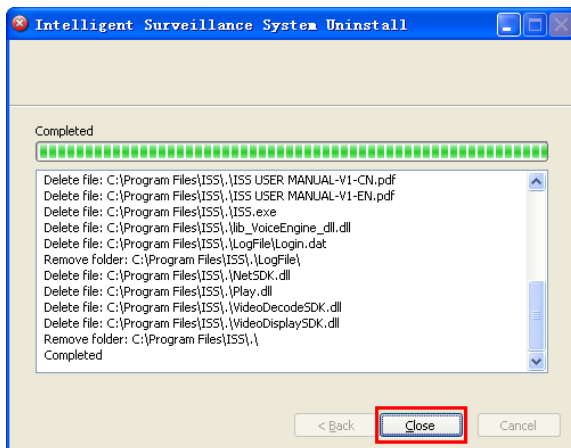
Intelligent Surveillance System Uninstall

Completed

Delete file: C:\Program Files\ISS\.\ISS USER MANUAL-V1-CN.pdf
Delete file: C:\Program Files\ISS\.\ISS USER MANUAL-V1-EN.pdf
Delete file: C:\Program Files\ISS\.\ISS.exe
Delete file: C:\Program Files\ISS\.\lib_VoiceEngine_dll.dll
Delete file: C:\Program Files\ISS\.\LogFile\Login.dat
Remove folder: C:\Program Files\ISS\.\LogFile\
Delete file: C:\Program Files\ISS\.\NetSDK.dll
Delete file: C:\Program Files\ISS\.\Play.dll
Delete file: C:\Program Files\ISS\.\VideoDecodeSDK.dll
Delete file: C:\Program Files\ISS\.\VideoDisplaySDK.dll
Remove folder: C:\Program Files\ISS\.\
Completed

< Back
Close
Cancel